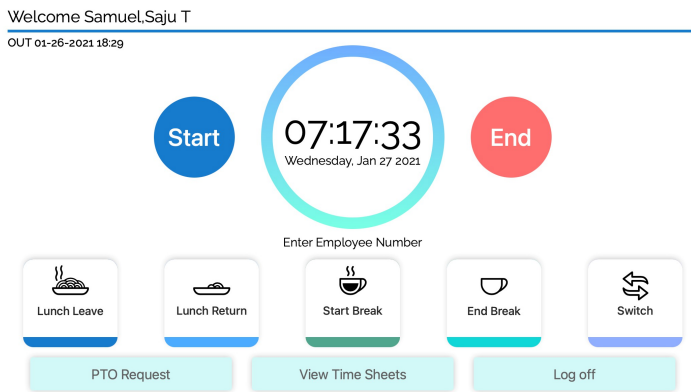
Welcome Samuel,Saju T

OUT 01-26-2021 18:29

Start

07:17:33
Wednesday, Jan 27 2021

End

Enter Employee Number

Lunch Leave

Lunch Return

Start Break

End Break

Switch

PTO Request

View Time Sheets

Log off